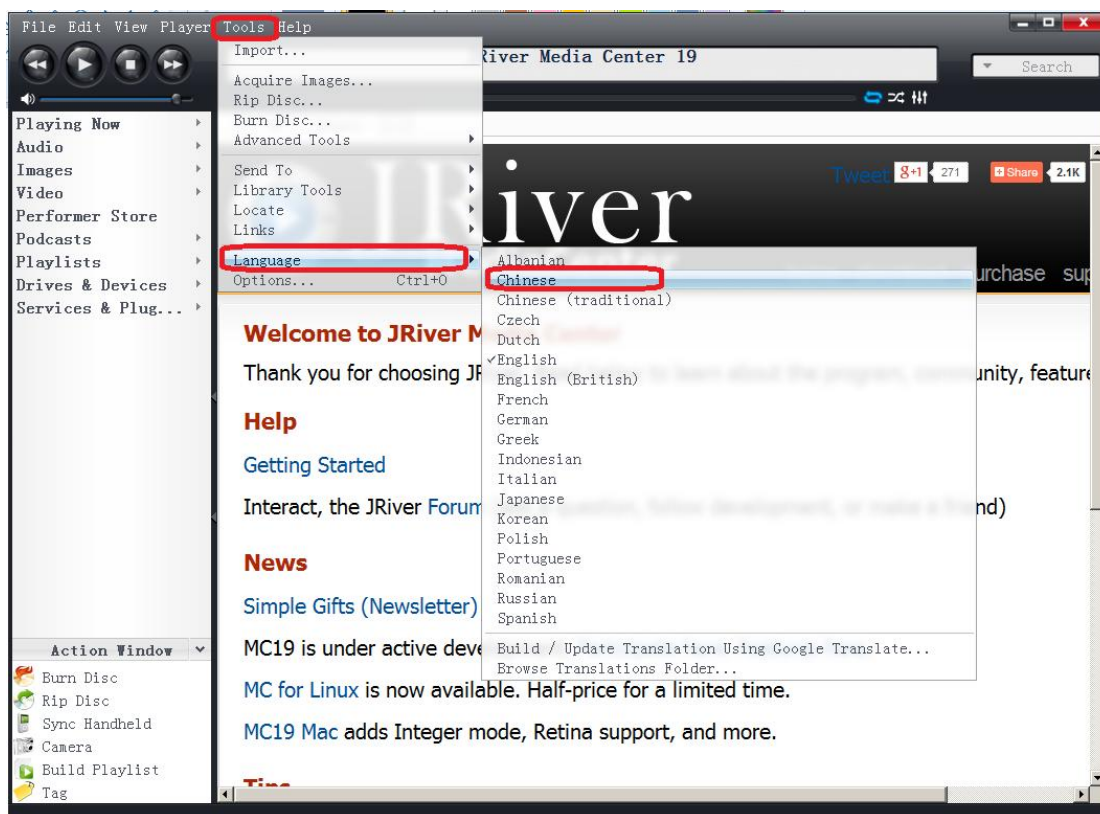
File Edit View Player Tools Help

Import...
Acquire Images...
Rip Disc...
Burn Disc...
Advanced Tools
Send To
Library Tools
Locate
Links
Language
Options... Ctrl+O

River Media Center 19

Search

Playing Now
Audio
Images
Video
Performer Store
Podcasts
Playlists
Drives & Devices
Services & Plug...

Tweet 8+1 271 Share 2.1K

iver

urchase sup

Albanian
Chinese
Chinese (traditional)
Czech
Dutch
✓English
English (British)
French
German
Greek
Indonesian
Italian
Japanese
Korean
Polish
Portuguese
Romanian
Russian
Spanish
Build / Update Translation Using Google Translate...
Browse Translations Folder...

Welcome to JRiver M

Thank you for choosing JR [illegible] unity, feature

Help

Getting Started

Interact, the JRiver Forum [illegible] nd)

News

Simple Gifts (Newsletter)

MC19 is under active deve

MC for Linux is now available. Half-price for a limited time.

MC19 Mac adds Integer mode, Retina support, and more.

Action Window
Burn Disc
Rip Disc
Sync Handheld
Camera
Build Playlist
Tag